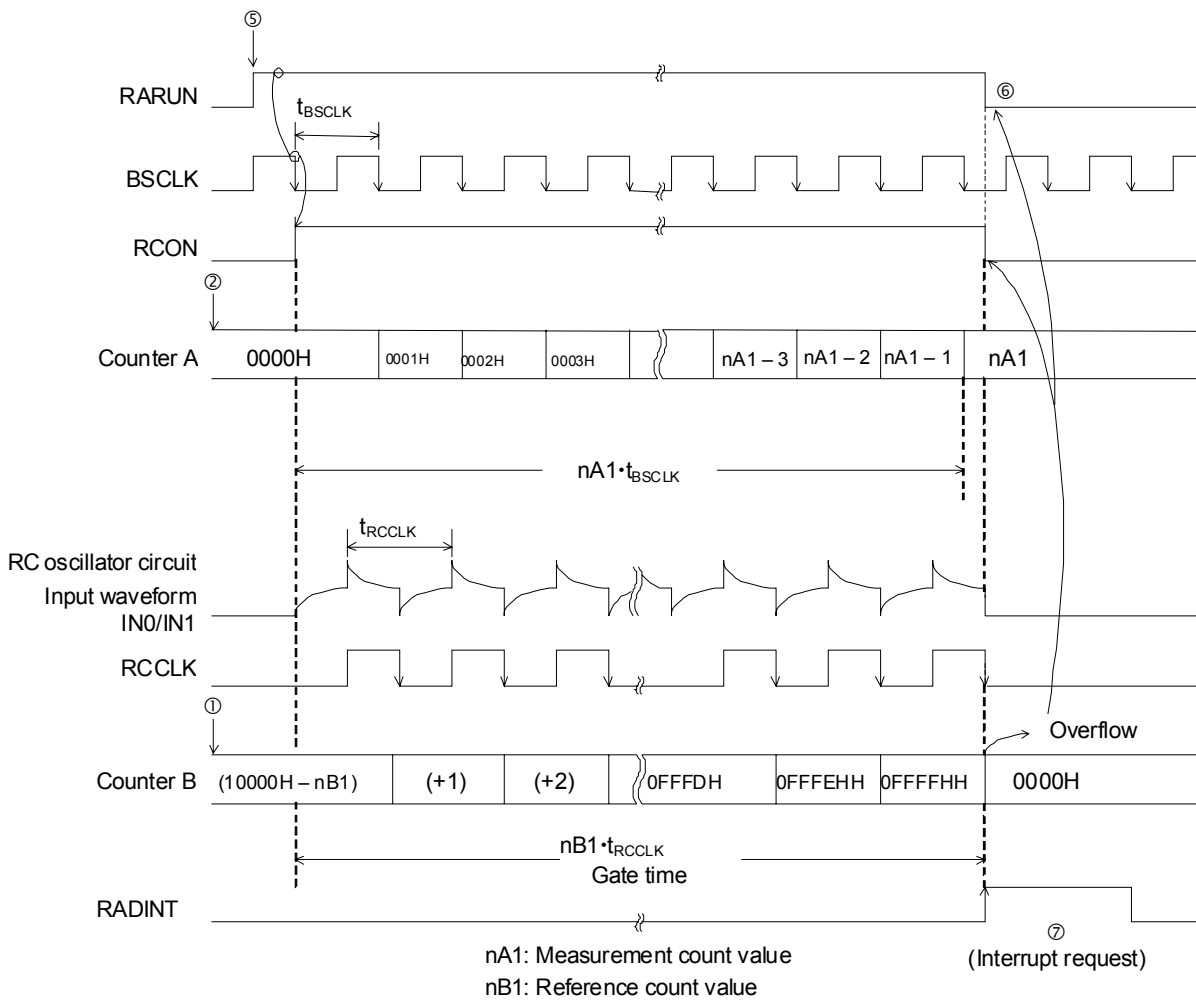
⑤
RARUN
⑥
$t_{BSCLK}$
BSCLK
RCON
②
Counter A
0000H
0001H
0002H
0003H
nA1 – 3
nA1 – 2
nA1 – 1
nA1
nA1•$t_{BSCLK}$
$t_{RCCLK}$
RC oscillator circuit
Input waveform
IN0/IN1
RCCLK
①
Overflow
Counter B
(10000H – nB1)
(+1)
(+2)
0FFFDH
0FFFEHH
0FFFFHH
0000H
nB1•$t_{RCCLK}$
Gate time
RADINT
⑦
(Interrupt request)
nA1: Measurement count value
nB1: Reference count value